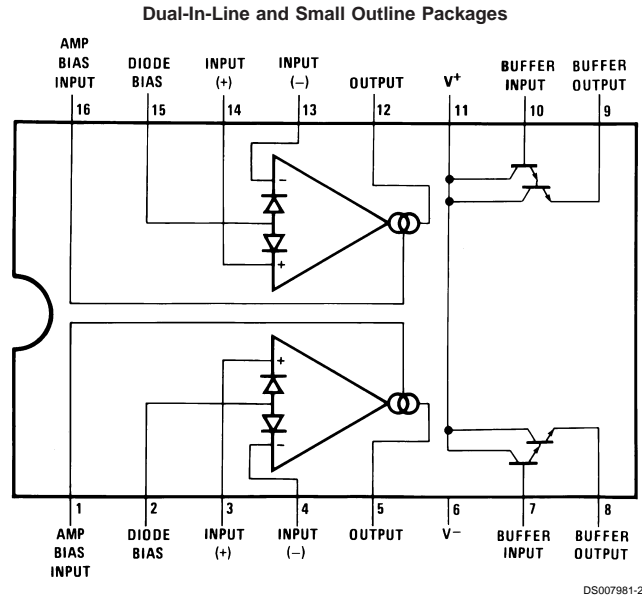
Dual-In-Line and Small Outline Packages

AMP BIAS INPUT
16

DIODE BIAS
15

INPUT (+)
14

INPUT (−)
13

OUTPUT
12

V$^+$
11

BUFFER INPUT
10

BUFFER OUTPUT
9

−
+
+
−

1
AMP BIAS INPUT

2
DIODE BIAS

3
INPUT (+)

4
INPUT (−)

5
OUTPUT

6
V$^-$

7
BUFFER INPUT

8
BUFFER OUTPUT

DS007981-2